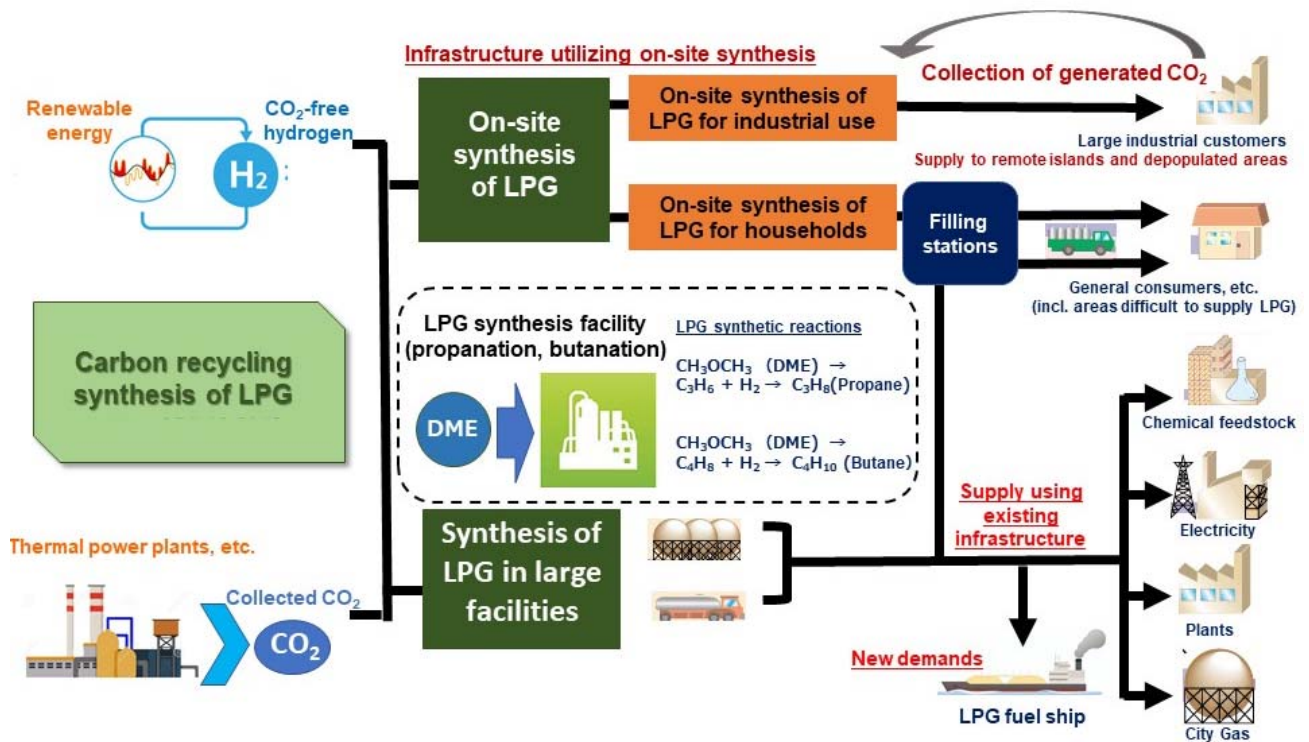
Infrastructure utilizing on-site synthesis

Collection of generated $CO_2$

Renewable energy

$CO_2$-free hydrogen

$H_2$

On-site synthesis of LPG

On-site synthesis of LPG for industrial use

Large industrial customers

Supply to remote islands and depopulated areas

On-site synthesis of LPG for households

Filling stations

General consumers, etc. (incl. areas difficult to supply LPG)

Carbon recycling synthesis of LPG

LPG synthesis facility (propanation, butanation)

DME

LPG synthetic reactions

$CH_3OCH_3$ (DME) → $C_3H_6 + H_2$ → $C_3H_8$(Propane)

$CH_3OCH_3$ (DME) → $C_4H_8 + H_2$ → $C_4H_{10}$ (Butane)

Chemical feedstock

Thermal power plants, etc.

Synthesis of LPG in large facilities

Supply using existing infrastructure

Electricity

Collected $CO_2$

$CO_2$

Plants

New demands

LPG fuel ship

City Gas